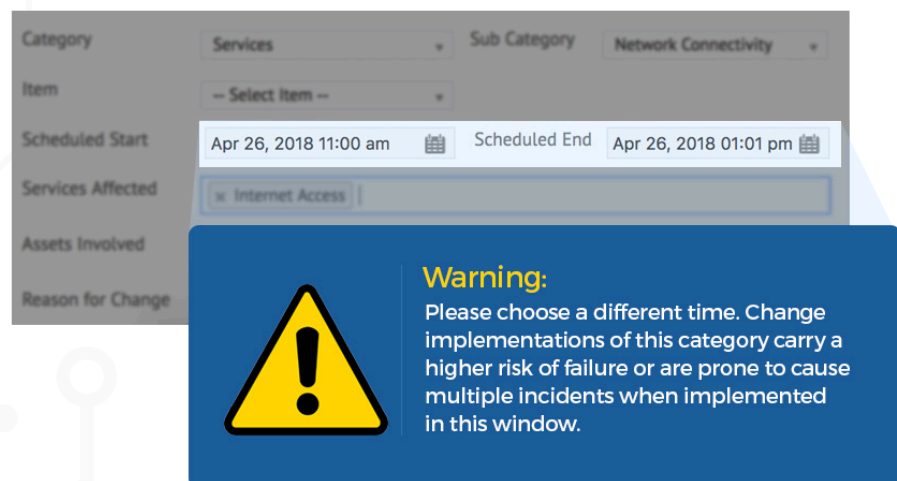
Category
Services
Sub Category
Network Connectivity
Item
-- Select Item --
Scheduled Start
Apr 26, 2018 11:00 am
Scheduled End
Apr 26, 2018 01:01 pm
Services Affected
× Internet Access
Assets Involved
Reason for Change

Warning:
Please choose a different time. Change implementations of this category carry a higher risk of failure or are prone to cause multiple incidents when implemented in this window.